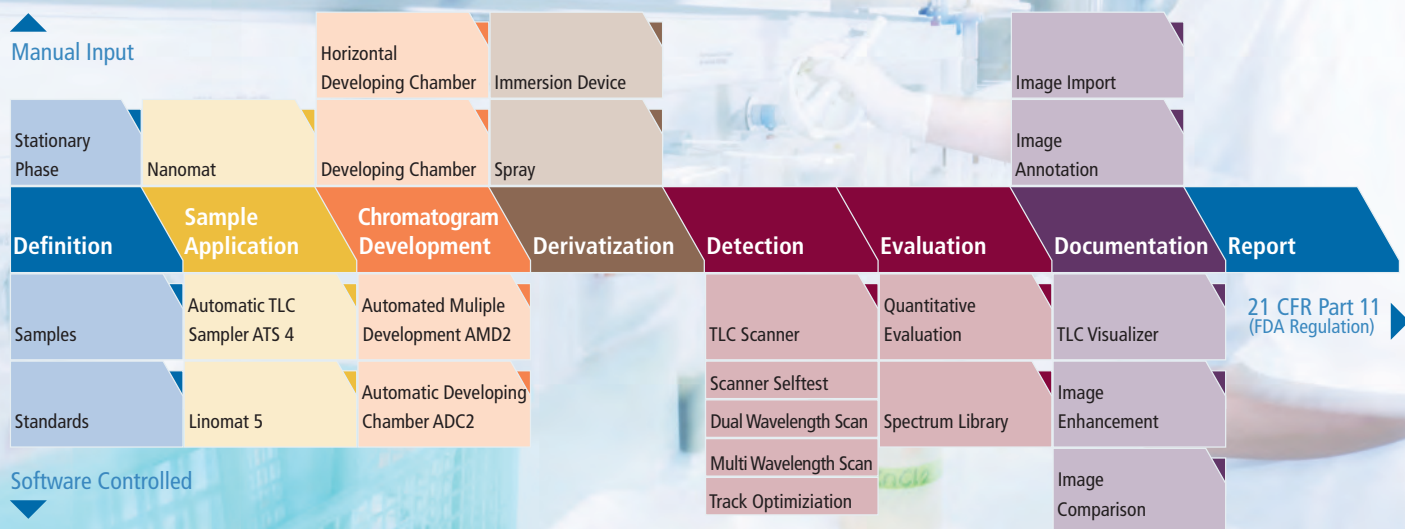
Manual Input

Horizontal Developing Chamber

Immersion Device

Image Import

Stationary Phase

Nanomat

Developing Chamber

Spray

Image Annotation

Definition

Sample Application

Chromatogram Development

Derivatization

Detection

Evaluation

Documentation

Report

Samples

Automatic TLC Sampler ATS 4

Automated Muliple Development AMD2

TLC Scanner

Quantitative Evaluation

TLC Visualizer

21 CFR Part 11
(FDA Regulation)

Standards

Linomat 5

Automatic Developing Chamber ADC2

Scanner Selftest

Dual Wavelength Scan

Multi Wavelength Scan

Track Optimiziation

Spectrum Library

Image Enhancement

Image Comparison

Software Controlled